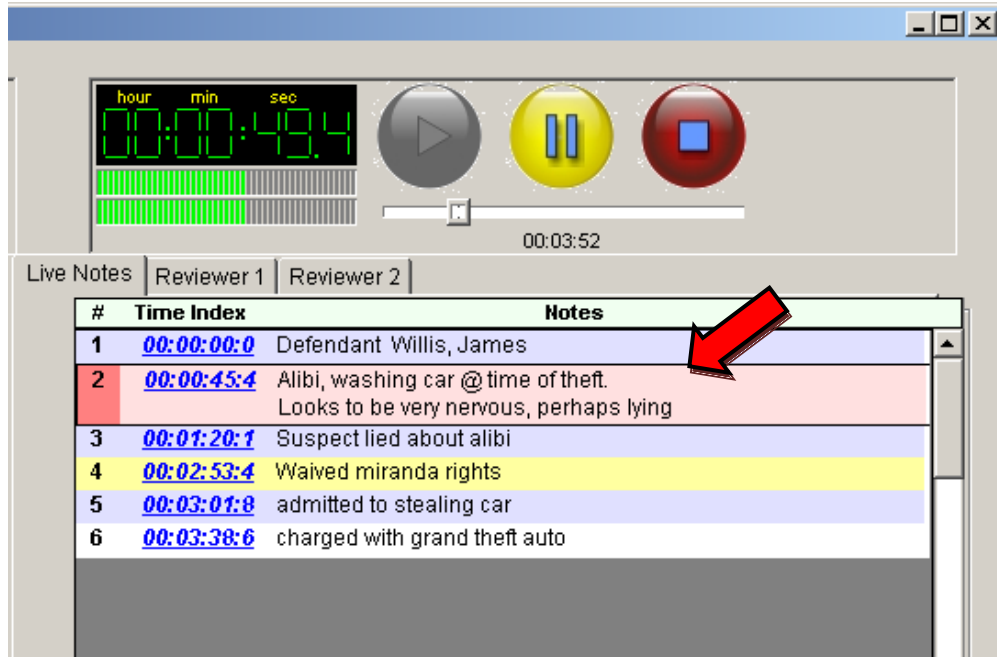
hour min sec
00:00:49.4

00:03:52

Live Notes | Reviewer 1 | Reviewer 2

| # | Time Index | Notes |
|---|---|---|
| 1 | 00:00:00:0 | Defendant Willis, James |
| 2 | 00:00:45:4 | Alibi, washing car @ time of theft. Looks to be very nervous, perhaps lying |
| 3 | 00:01:20:1 | Suspect lied about alibi |
| 4 | 00:02:53:4 | Waived miranda rights |
| 5 | 00:03:01:8 | admitted to stealing car |
| 6 | 00:03:38:6 | charged with grand theft auto |